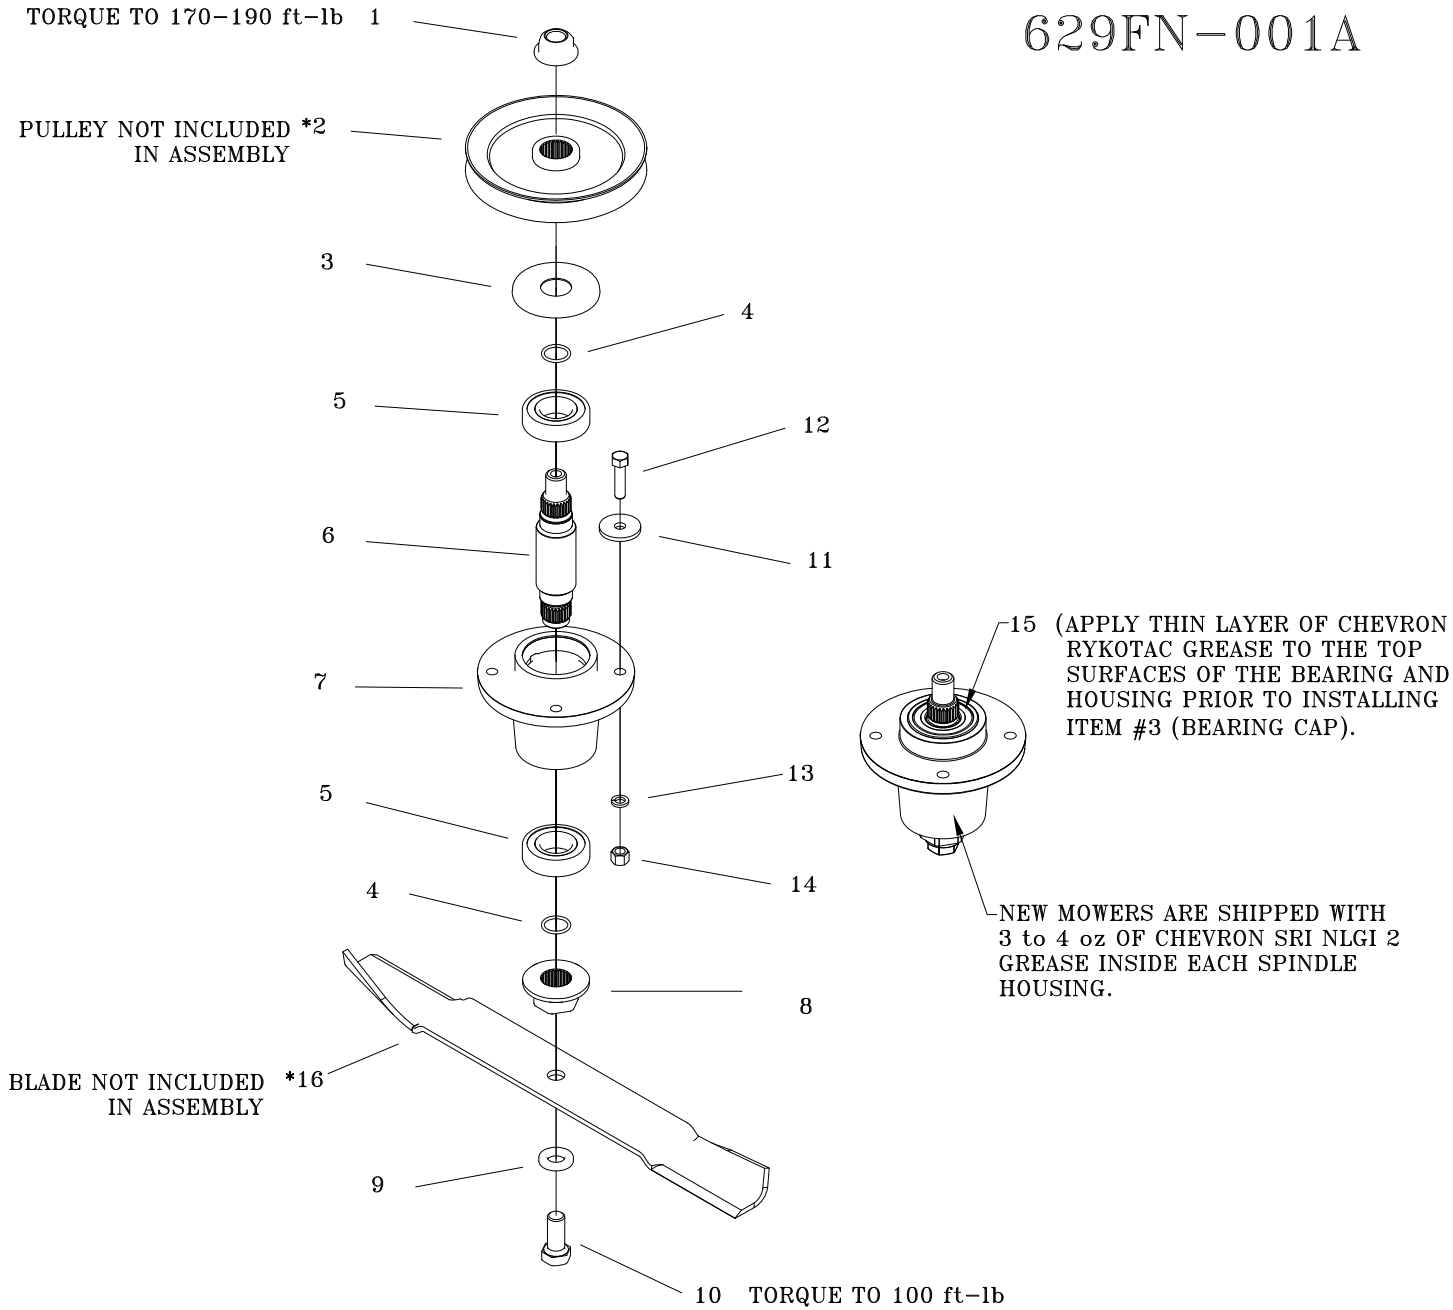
629FN-001A

TORQUE TO 170-190 ft-lb 1

PULLEY NOT INCLUDED IN ASSEMBLY *2

3

4

5

12

6

11

7

15 (APPLY THIN LAYER OF CHEVRON RYKOTAC GREASE TO THE TOP SURFACES OF THE BEARING AND HOUSING PRIOR TO INSTALLING ITEM #3 (BEARING CAP).

13

5

14

4

NEW MOWERS ARE SHIPPED WITH 3 to 4 oz OF CHEVRON SRI NLGI 2 GREASE INSIDE EACH SPINDLE HOUSING.

8

BLADE NOT INCLUDED IN ASSEMBLY *16

9

10 TORQUE TO 100 ft-lb